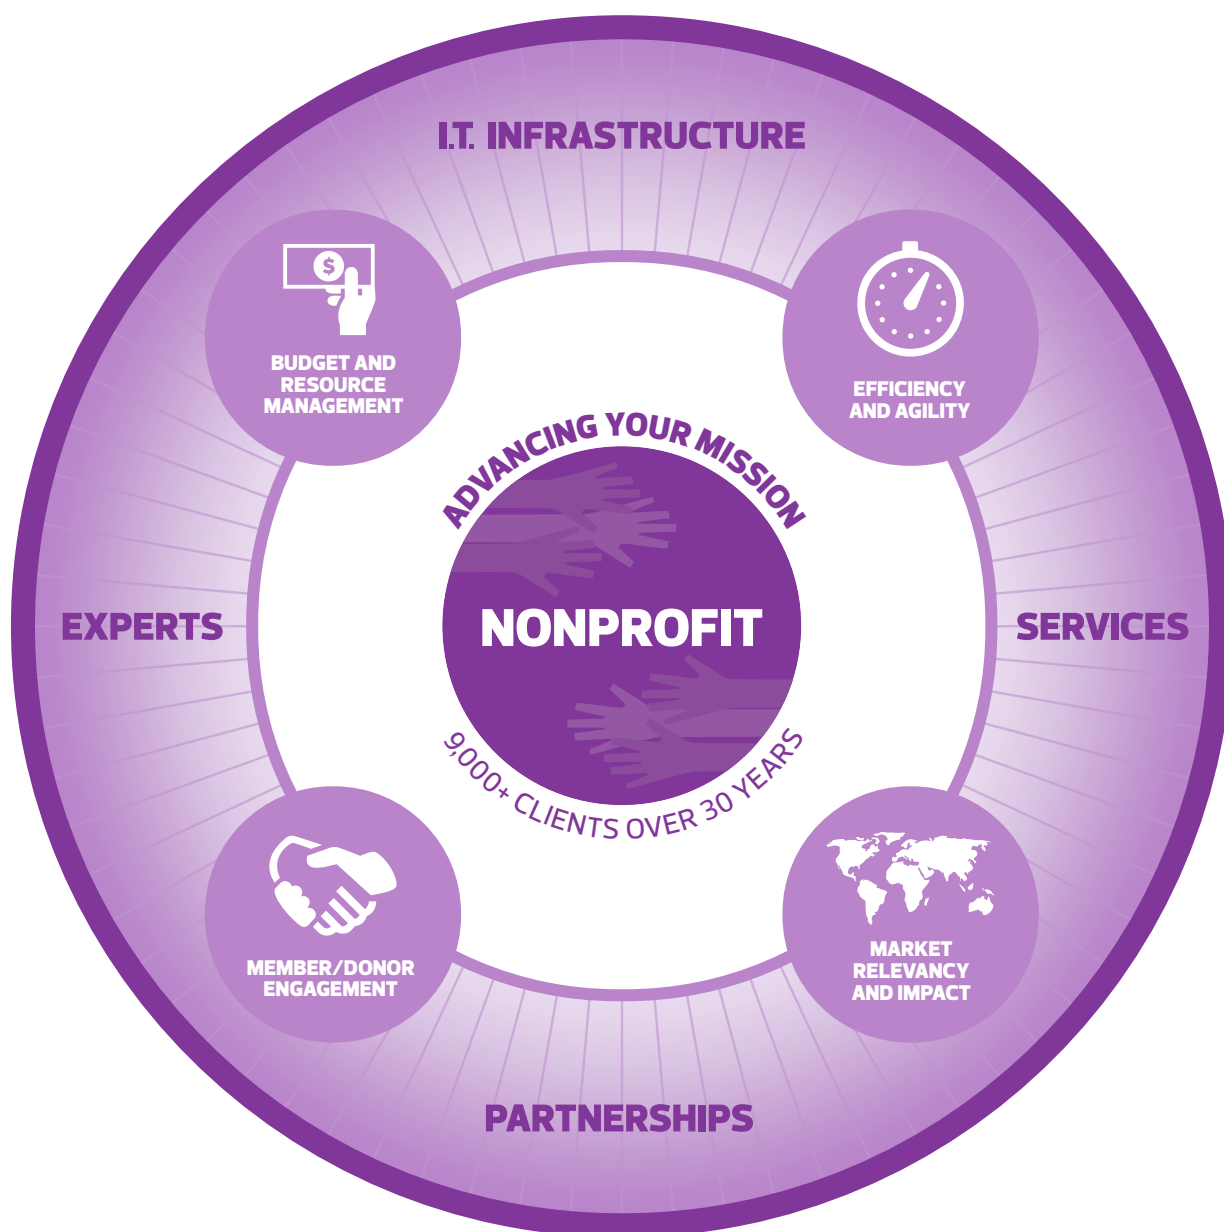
I.T. INFRASTRUCTURE

BUDGET AND RESOURCE MANAGEMENT

EFFICIENCY AND AGILITY

ADVANCING YOUR MISSION

EXPERTS

NONPROFIT

SERVICES

9,000+ CLIENTS OVER 30 YEARS

MEMBER/DONOR ENGAGEMENT

MARKET RELEVANCY AND IMPACT

PARTNERSHIPS